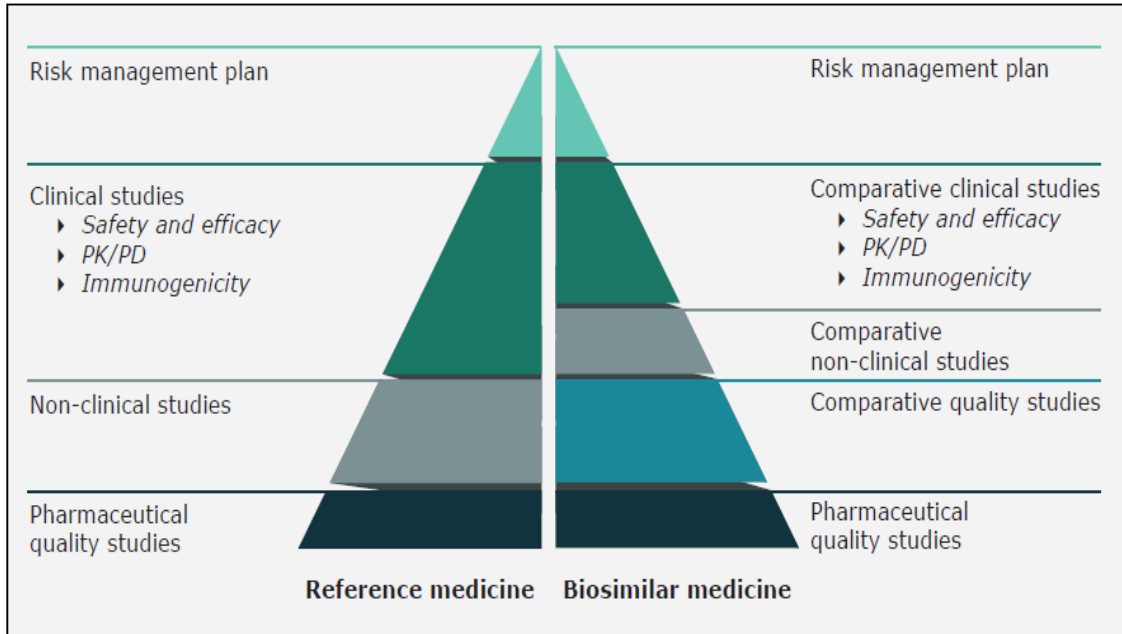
Risk management plan

Clinical studies
- Safety and efficacy
- PK/PD
- Immunogenicity

Non-clinical studies

Pharmaceutical quality studies

Risk management plan

Comparative clinical studies
- Safety and efficacy
- PK/PD
- Immunogenicity

Comparative non-clinical studies

Comparative quality studies

Pharmaceutical quality studies

Reference medicine

Biosimilar medicine